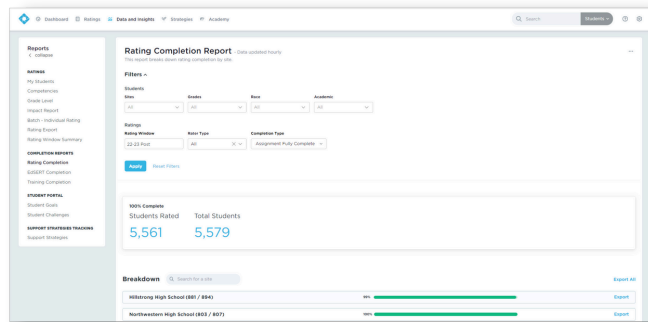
Dashboard Ratings Data and Insights Strategies Academy

Search Students

Reports
< collapse

RATINGS
My Students
Competencies
Grade Level
Impact Report
Batch - Individual Rating
Rating Export
Rating Window Summary

COMPLETION REPORTS
Rating Completion
e.SSERT Completion
Training Completion

STUDENT PORTAL
Student Goals
Student Challenges

SUPPORT STRATEGIES TRACKING
Support Strategies

Rating Completion Report Data updated hourly
This report breaks down rating completion by site.

Filters ^

Students
Sites Grades Race Academic
All All All All

Ratings
Rating Window Rater Type Completion Type
22-23 Post All Assignment Fully Complete

Apply Reset Filters

100% Complete
Students Rated Total Students
5,561 5,579

Breakdown Search for a site Export All

Hillstrong High School (881 / 894) 99% Export

Northwestern High School (803 / 807) 100% Export